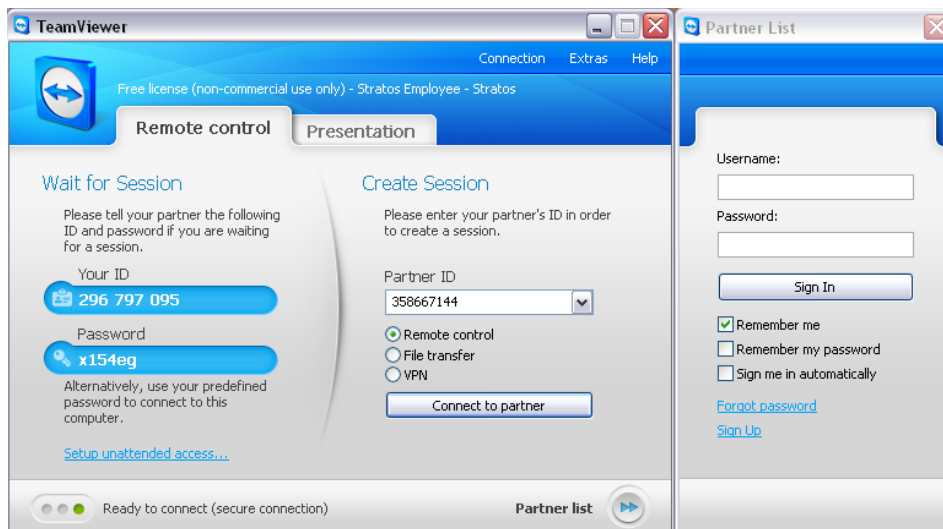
TeamViewer

Connection Extras Help

Free license (non-commercial use only) - Stratos Employee - Stratos

Remote control Presentation

Wait for Session

Please tell your partner the following ID and password if you are waiting for a session.

Your ID

296 797 095

Password

x154eg

Alternatively, use your predefined password to connect to this computer.

Setup unattended access...

Create Session

Please enter your partner's ID in order to create a session.

Partner ID

358667144

Remote control
File transfer
VPN

Connect to partner

Ready to connect (secure connection)

Partner list

Partner List

Username:

Password:

Sign In

Remember me
Remember my password
Sign me in automatically

Forgot password
Sign Up